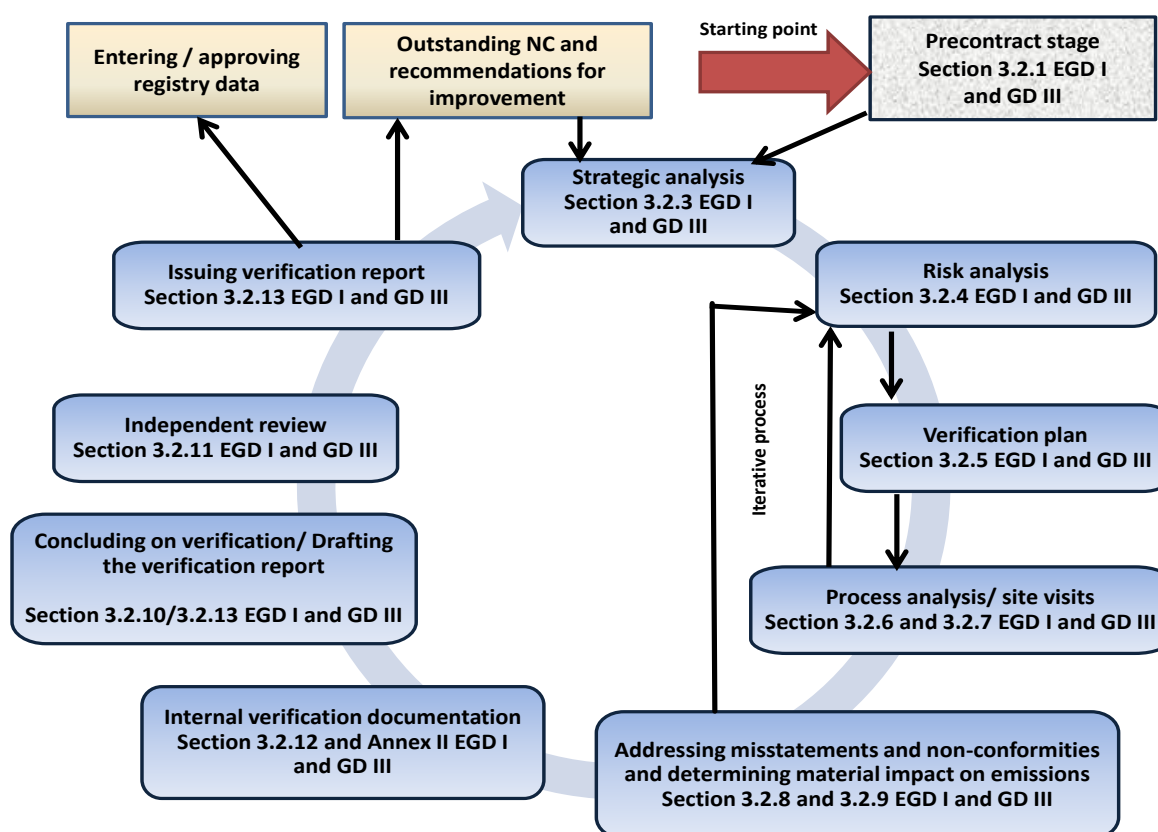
Entering / approving registry data

Outstanding NC and recommendations for improvement

Starting point

Precontract stage
Section 3.2.1 EGD I and GD III

Strategic analysis
Section 3.2.3 EGD I and GD III

Issuing verification report
Section 3.2.13 EGD I and GD III

Risk analysis
Section 3.2.4 EGD I and GD III

Iterative process

Independent review
Section 3.2.11 EGD I and GD III

Verification plan
Section 3.2.5 EGD I and GD III

Concluding on verification/ Drafting the verification report

Section 3.2.10/3.2.13 EGD I and GD III

Process analysis/ site visits
Section 3.2.6 and 3.2.7 EGD I and GD III

Internal verification documentation
Section 3.2.12 and Annex II EGD I and GD III

Addressing misstatements and non-conformities and determining material impact on emissions
Section 3.2.8 and 3.2.9 EGD I and GD III